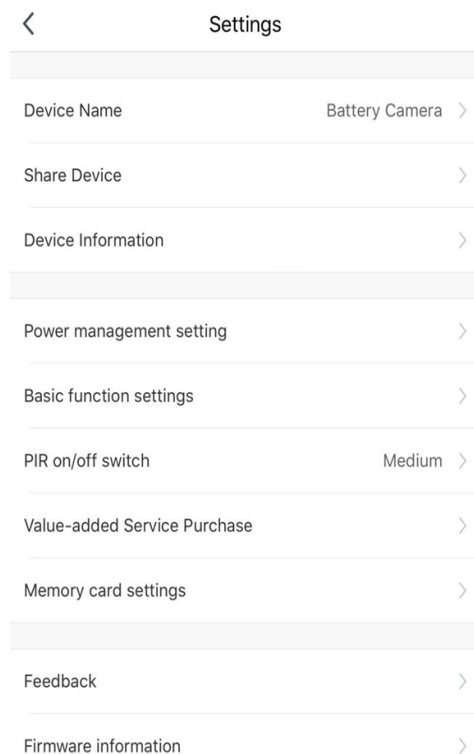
Settings

Device Name Battery Camera

Share Device

Device Information

Power management setting

Basic function settings

PIR on/off switch Medium

Value-added Service Purchase

Memory card settings

Feedback

Firmware information